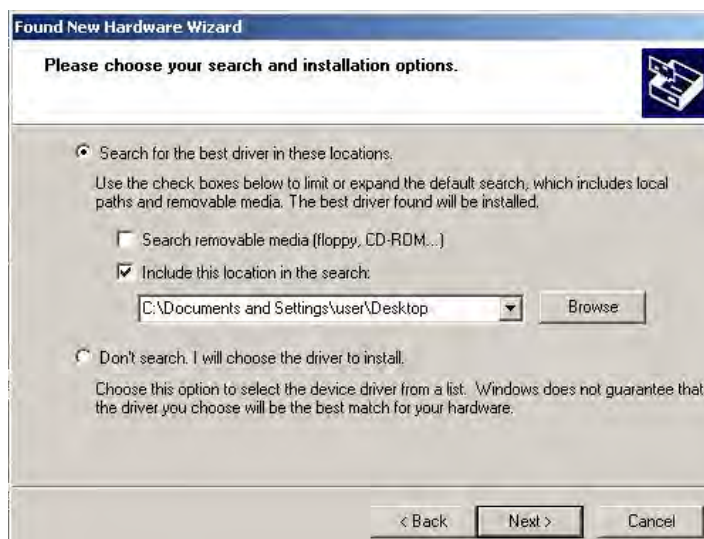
Found New Hardware Wizard

Please choose your search and installation options.

Search for the best driver in these locations.

Use the check boxes below to limit or expand the default search, which includes local paths and removable media. The best driver found will be installed.

Search removable media (floppy, CD-ROM...)

Include this location in the search:

C:\Documents and Settings\user\Desktop

Browse

Don't search. I will choose the driver to install.

Choose this option to select the device driver from a list. Windows does not guarantee that the driver you choose will be the best match for your hardware.

< Back

Next >

Cancel